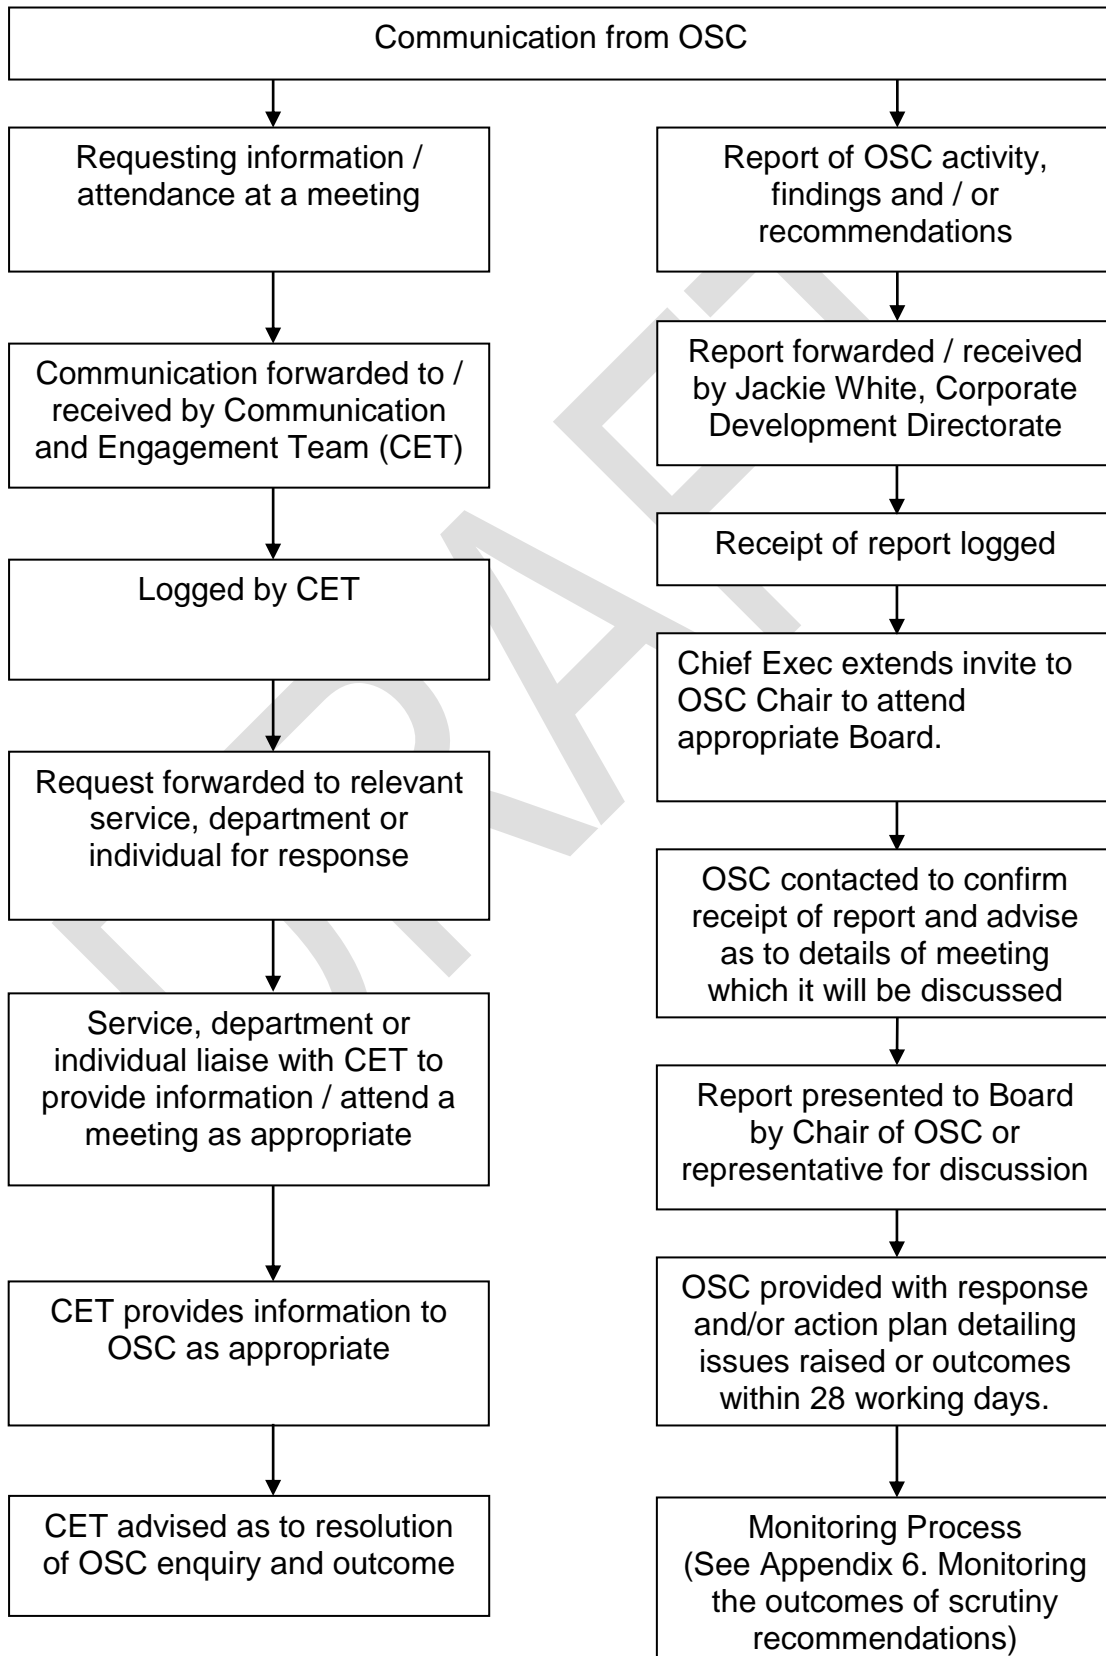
Communication from OSC

Requesting information / attendance at a meeting

Communication forwarded to / received by Communication and Engagement Team (CET)

Logged by CET

Request forwarded to relevant service, department or individual for response

Service, department or individual liaise with CET to provide information / attend a meeting as appropriate

CET provides information to OSC as appropriate

CET advised as to resolution of OSC enquiry and outcome

Report of OSC activity, findings and / or recommendations

Report forwarded / received by Jackie White, Corporate Development Directorate

Receipt of report logged

Chief Exec extends invite to OSC Chair to attend appropriate Board.

OSC contacted to confirm receipt of report and advise as to details of meeting which it will be discussed

Report presented to Board by Chair of OSC or representative for discussion

OSC provided with response and/or action plan detailing issues raised or outcomes within 28 working days.

Monitoring Process (See Appendix 6. Monitoring the outcomes of scrutiny recommendations)

DRAFT